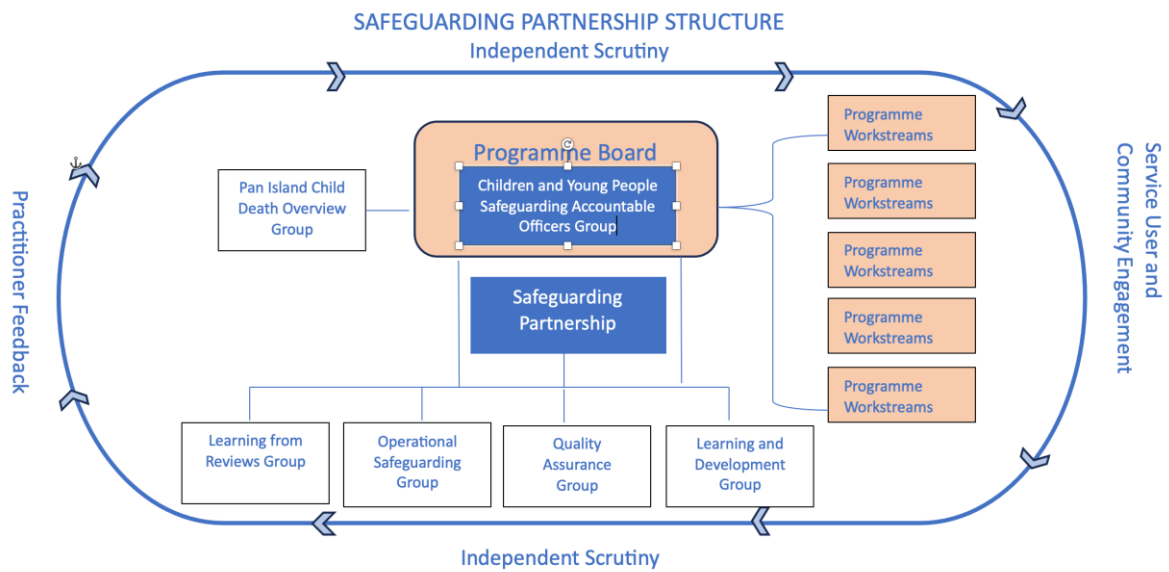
SAFEGUARDING PARTNERSHIP STRUCTURE
Independent Scrutiny

Practitioner Feedback

Pan Island Child Death Overview Group

Programme Board

Children and Young People Safeguarding Accountable Officers Group

Safeguarding Partnership

Programme Workstreams

Programme Workstreams

Programme Workstreams

Programme Workstreams

Programme Workstreams

Service User and Community Engagement

Learning from Reviews Group

Operational Safeguarding Group

Quality Assurance Group

Learning and Development Group

Independent Scrutiny